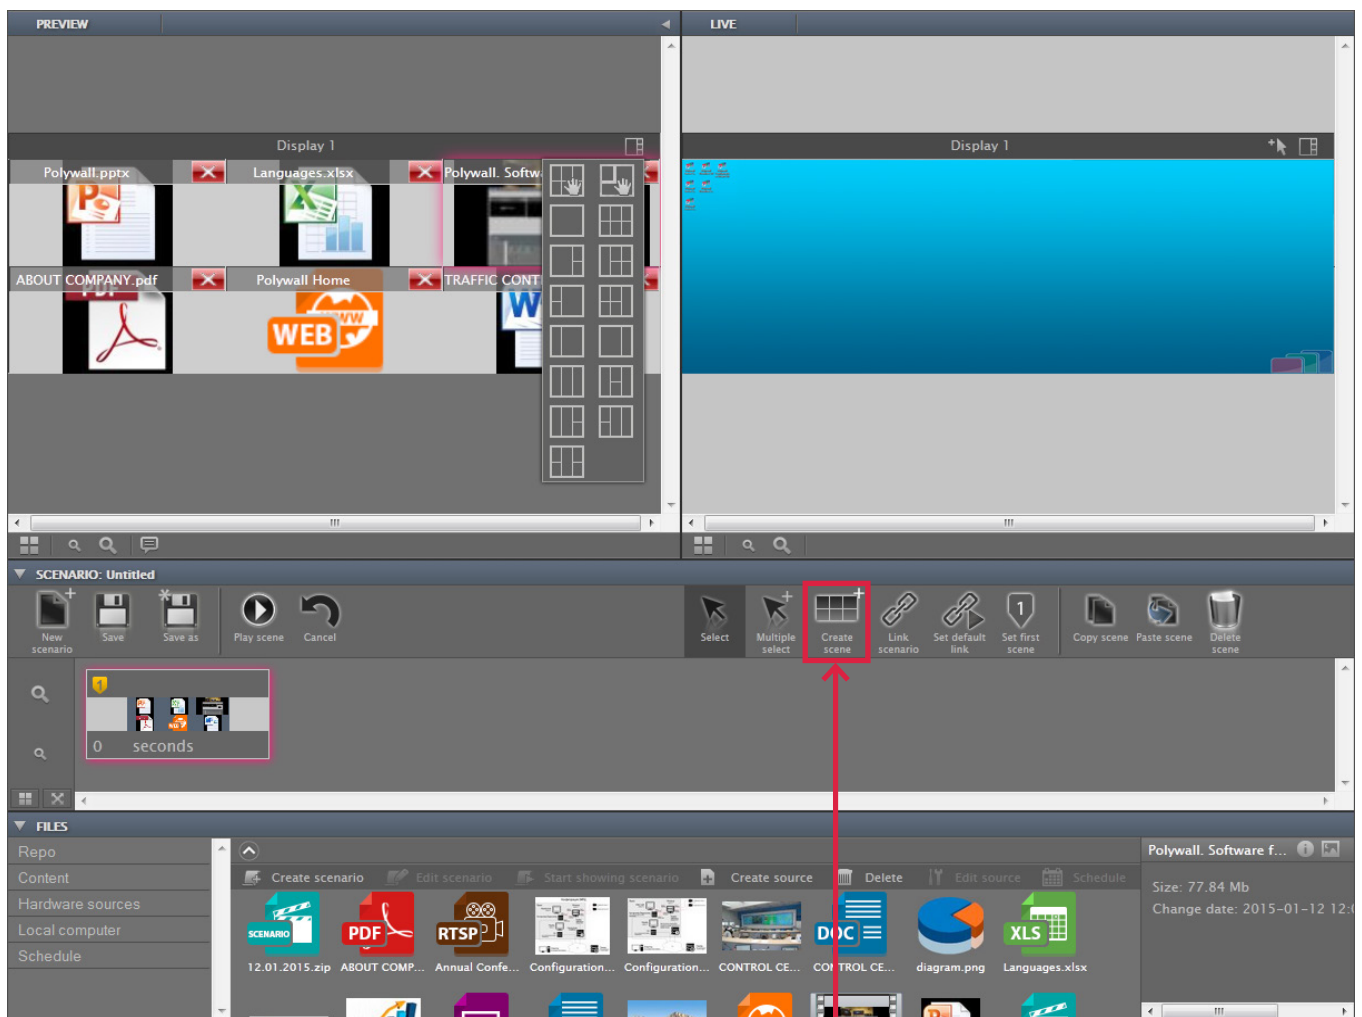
PREVIEW

LIVE

Display 1

Display 1

Polywall.pptx

Languages.xlsx

Polywall. Softw

ABOUT COMPANY.pdf

Polywall Home

TRAFFIC CONT

WEB

SCENARIO: Untitled

New scenario

Save

Save as

Play scene

Cancel

Select

Multiple select

Create scene

Link scenario

Set default link

Set first scene

Copy scene

Paste scene

Delete scene

0 seconds

FILES

Repo

Content

Hardware sources

Local computer

Schedule

Create scenario

Edit scenario

Start showing scenario

Create source

Delete

Edit source

Schedule

12.01.2015.zip

ABOUT COMP...

Annual Confe...

Configuration...

Configuration...

CONTROL CE...

CONTROL CE...

diagram.png

Languages.xlsx

Polywall. Software f...

Size: 77.84 Mb

Change date: 2015-01-12 12: